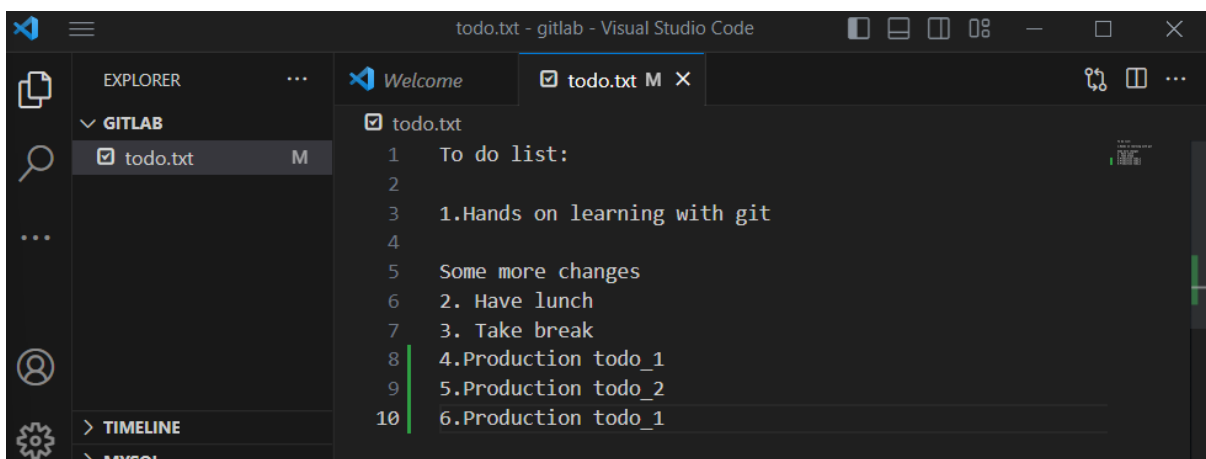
todo.txt - gitlab - Visual Studio Code

EXPLORER ...

GITLAB

todo.txt M

TIMELINE

MYSQL

Welcome

todo.txt M ×

todo.txt

1 To do list:
2
3 1.Hands on learning with git
4
5 Some more changes
6 2. Have lunch
7 3. Take break
8 4.Production todo_1
9 5.Production todo_2
10 6.Production todo_1